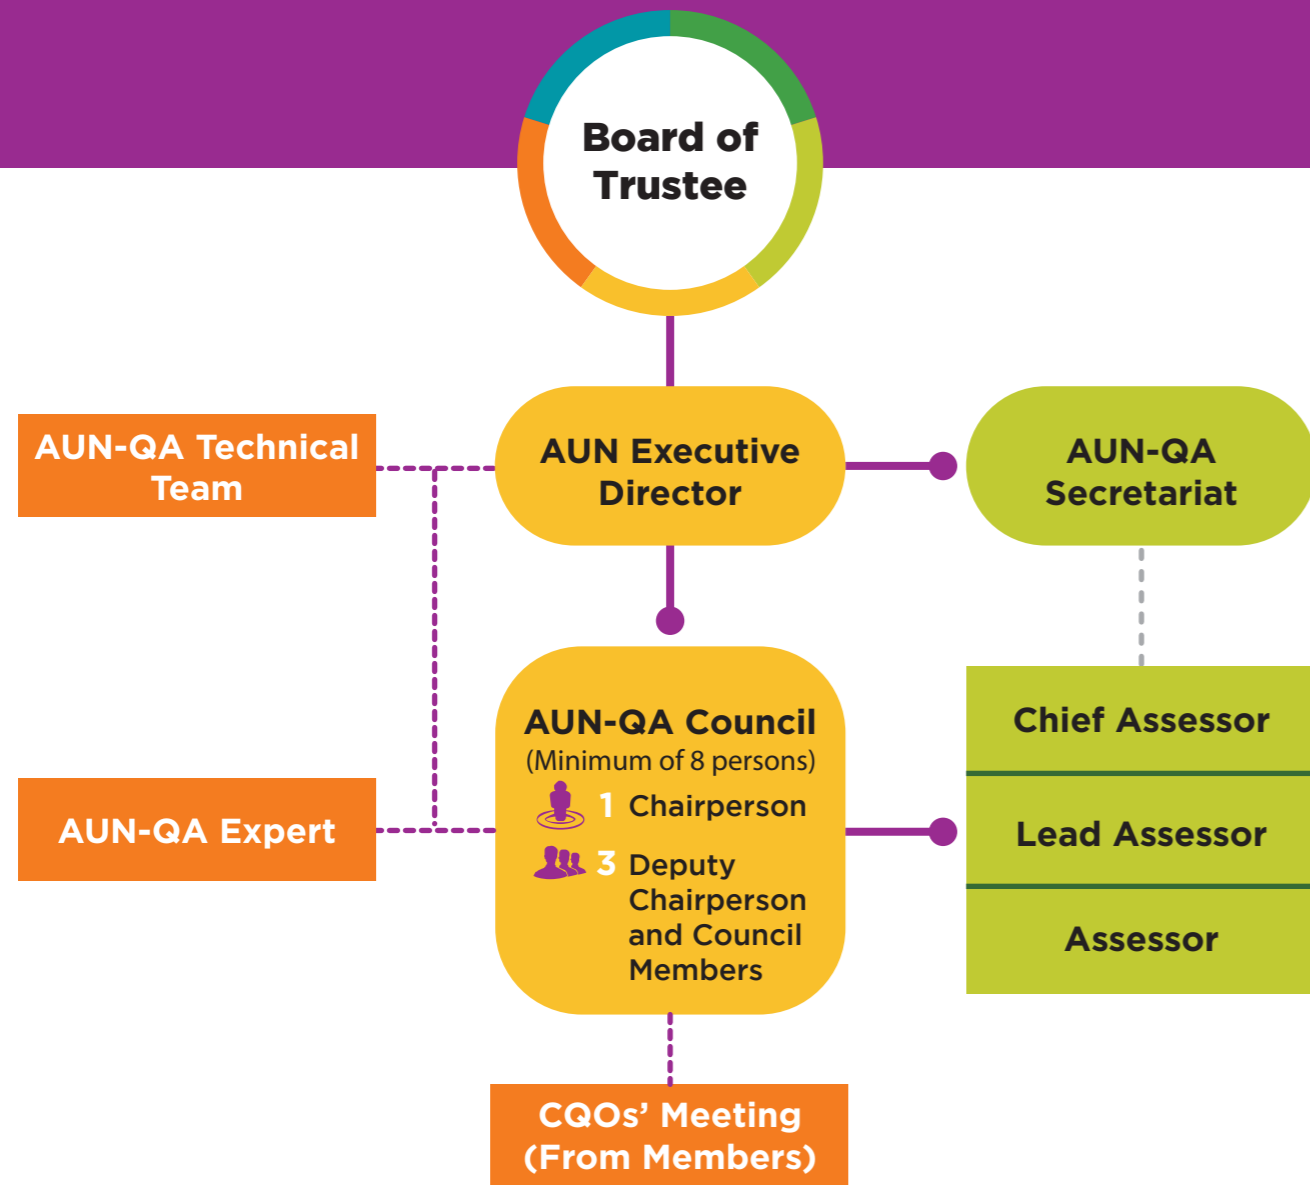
Board of Trustee

AUN-QA Technical Team

AUN Executive Director

AUN-QA Secretariat

AUN-QA Council
(Minimum of 8 persons)
1 Chairperson
3 Deputy Chairperson and Council Members

AUN-QA Expert

Chief Assessor

Lead Assessor

Assessor

CQOs' Meeting (From Members)